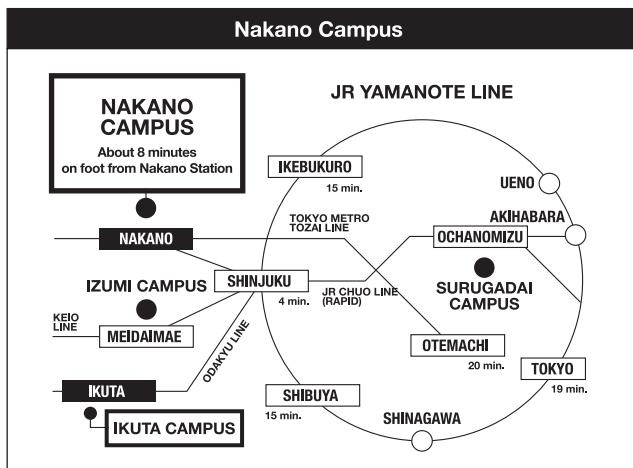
Nakano Campus

NAKANO CAMPUS
About 8 minutes on foot from Nakano Station

JR YAMANOTE LINE

IKEBUKURO
15 min.

UENO

AKIHABARA

TOKYO METRO TOZAI LINE

OCHANOMIZU

NAKANO

IZUMI CAMPUS

SHINJUKU
4 min.

JR CHUO LINE (RAPID)

SURUGADAI CAMPUS

KEIO LINE

MEIDAIMAE

ODAKYU LINE

OTEMACHI
20 min.

TOKYO
19 min.

IKUTA

SHIBUYA
15 min.

SHINAGAWA

IKUTA CAMPUS